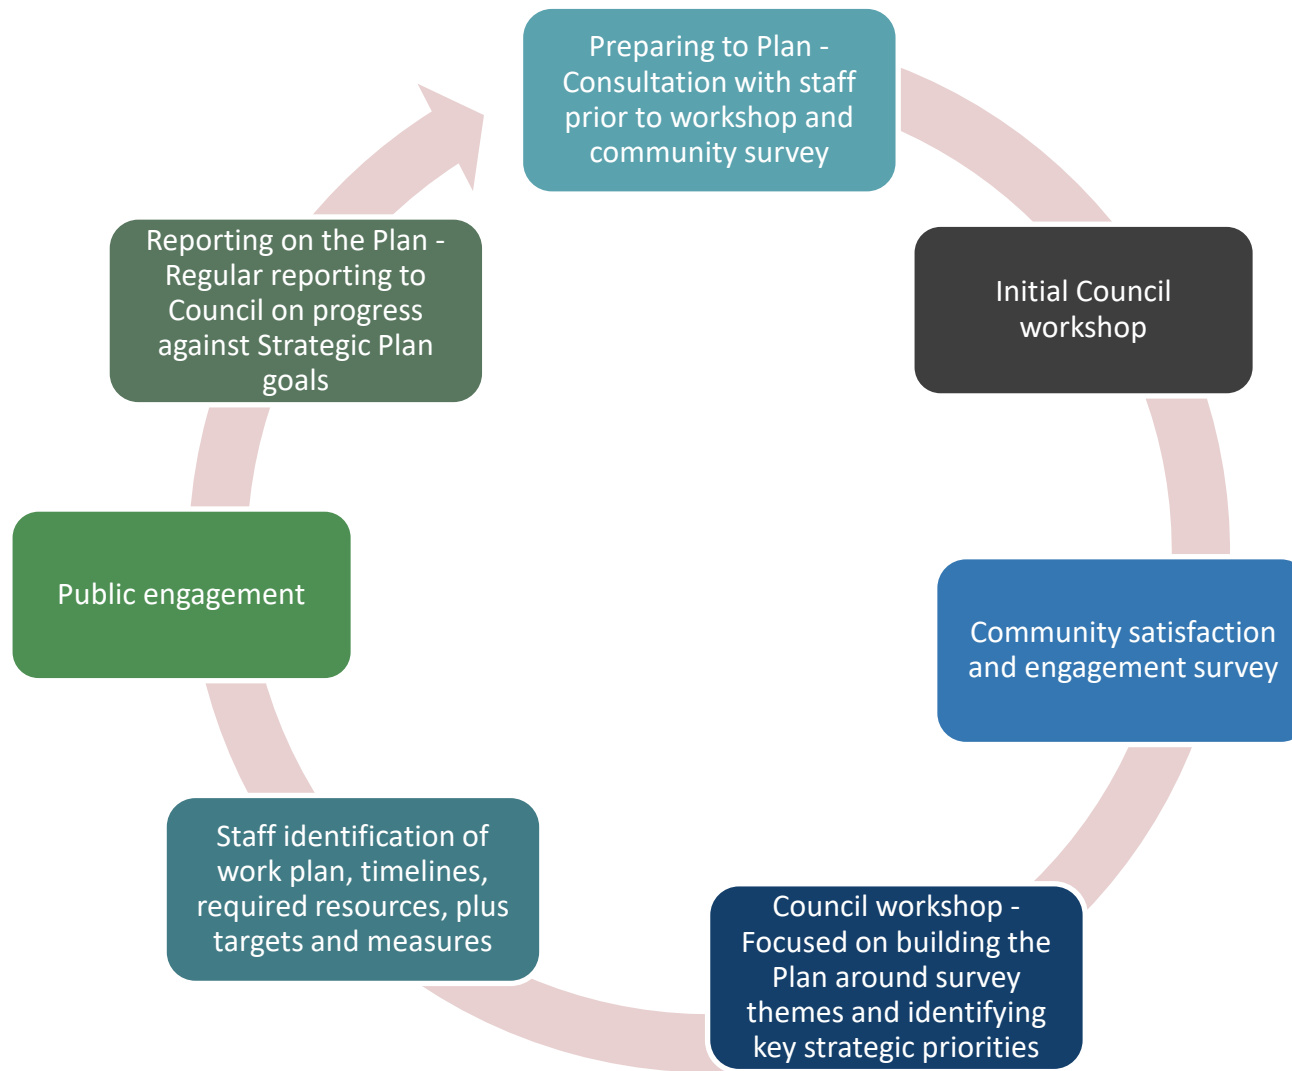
Preparing to Plan - Consultation with staff prior to workshop and community survey

Initial Council workshop

Community satisfaction and engagement survey

Council workshop - Focused on building the Plan around survey themes and identifying key strategic priorities

Staff identification of work plan, timelines, required resources, plus targets and measures

Public engagement

Reporting on the Plan - Regular reporting to Council on progress against Strategic Plan goals